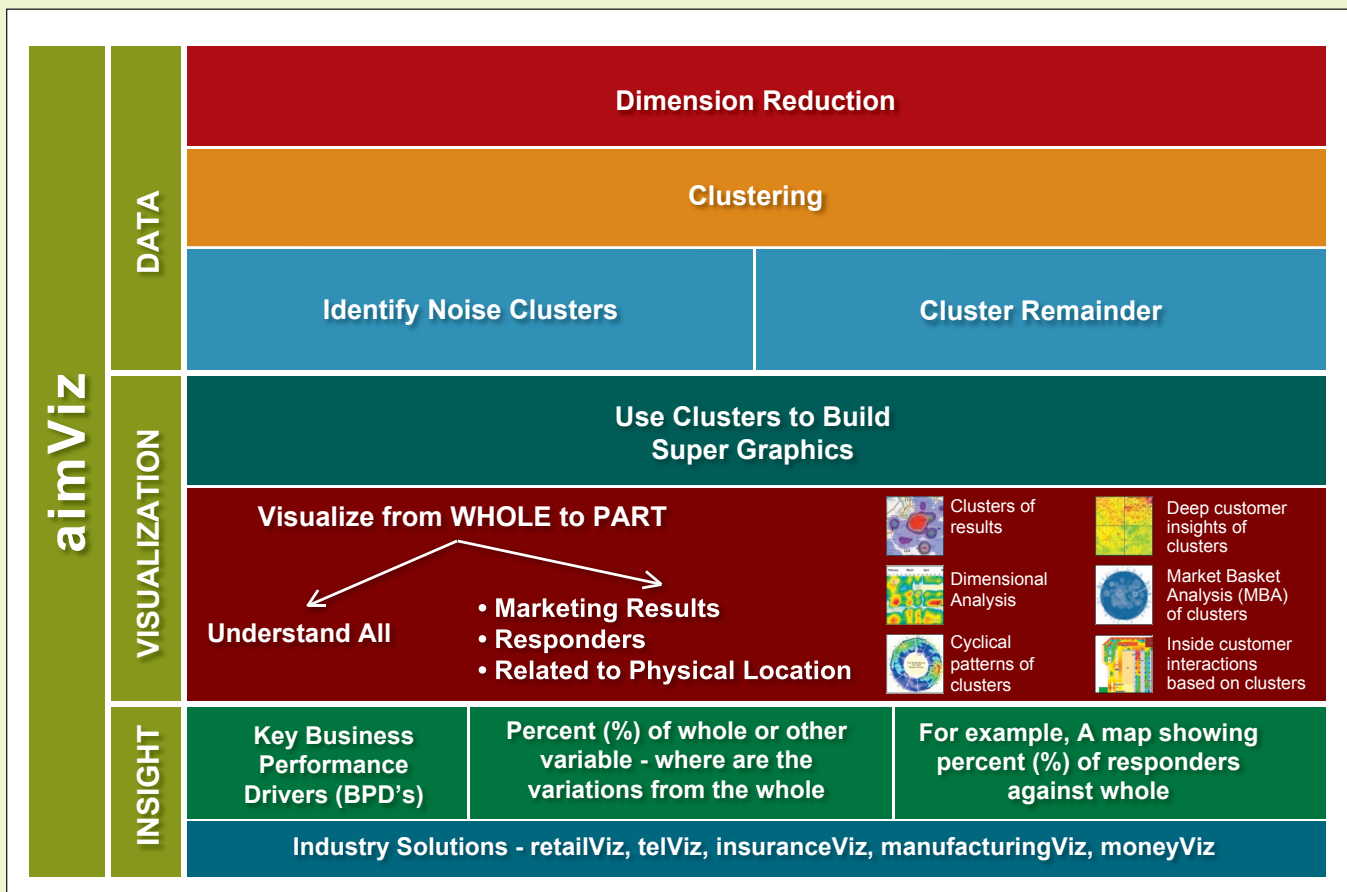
aimViz

DATA

Dimension Reduction

Clustering

Identify Noise Clusters

Cluster Remainder

VISUALIZATION

Use Clusters to Build Super Graphics

Visualize from WHOLE to PART

Understand All

• Marketing Results
• Responders
• Related to Physical Location

Clusters of results

Deep customer insights of clusters

Dimensional Analysis

Market Basket Analysis (MBA) of clusters

Cyclical patterns of clusters

Inside customer interactions based on clusters

INSIGHT

Key Business Performance Drivers (BPD's)

Percent (%) of whole or other variable - where are the variations from the whole

For example, A map showing percent (%) of responders against whole

Industry Solutions - retailViz, telViz, insuranceViz, manufacturingViz, moneyViz